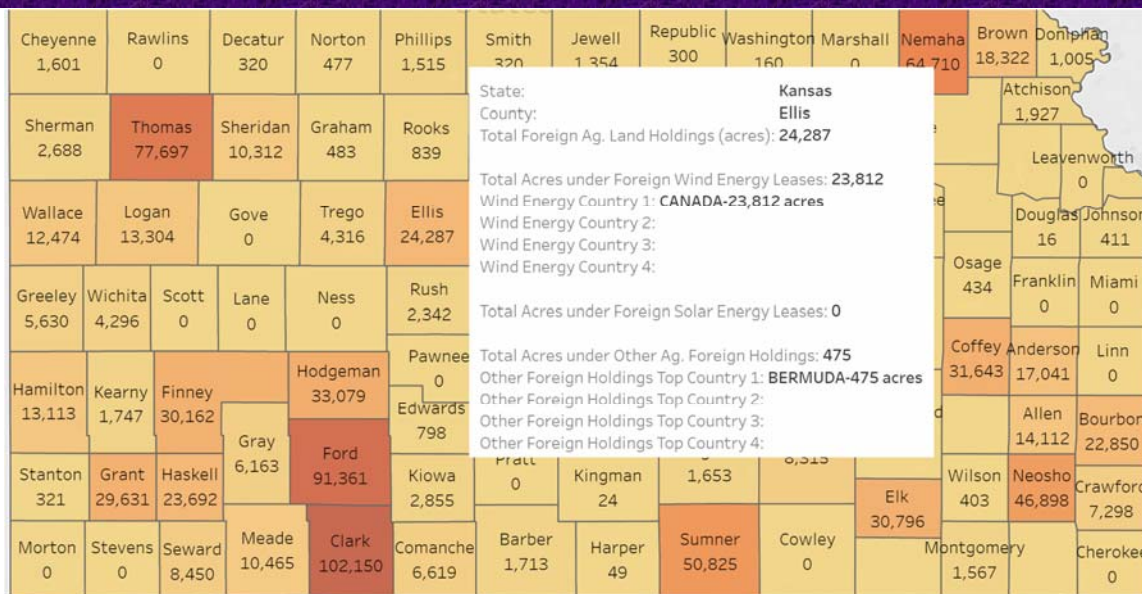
Cheyenne 1,601
Rawlins 0
Decatur 320
Norton 477
Phillips 1,515
Smith 320
Jewell 1,354
Republic 300
Washington 160
Marshall 0
Nemaha 64,710
Brown 18,322
Doniphan 1,005
Sherman 2,688
Thomas 77,697
Sheridan 10,312
Graham 483
Rooks 839
Atchison 1,927
Leavenworth 0
Wallace 12,474
Logan 13,304
Gove 0
Trego 4,316
Ellis 24,287
Douglas 16
Johnson 411
Greeley 5,630
Wichita 4,296
Scott 0
Lane 0
Ness 0
Rush 2,342
Osage 434
Franklin 0
Miami 0
Hamilton 13,113
Kearny 1,747
Finney 30,162
Hodgeman 33,079
Pawnee 0
Edwards 798
Coffey 31,643
Anderson 17,041
Linn 0
Allen 14,112
Bourbon 22,850
Gray 6,163
Ford 91,361
Stanton 321
Grant 29,631
Haskell 23,692
Kiowa 2,855
Pratt 0
Kingman 24
1,653
8,315
Elk 30,796
Wilson 403
Neosho 46,898
Crawford 7,298
Morton 0
Stevens 0
Seward 8,450
Meade 10,465
Clark 102,150
Comanche 6,619
Barber 1,713
Harper 49
Sumner 50,825
Cowley 0
Montgomery 1,567
Cherokee 0

State: Kansas
County: Ellis
Total Foreign Ag. Land Holdings (acres): 24,287

Total Acres under Foreign Wind Energy Leases: 23,812
Wind Energy Country 1: CANADA-23,812 acres
Wind Energy Country 2:
Wind Energy Country 3:
Wind Energy Country 4:

Total Acres under Foreign Solar Energy Leases: 0

Total Acres under Other Ag. Foreign Holdings: 475
Other Foreign Holdings Top Country 1: BERMUDA-475 acres
Other Foreign Holdings Top Country 2:
Other Foreign Holdings Top Country 3:
Other Foreign Holdings Top Country 4: